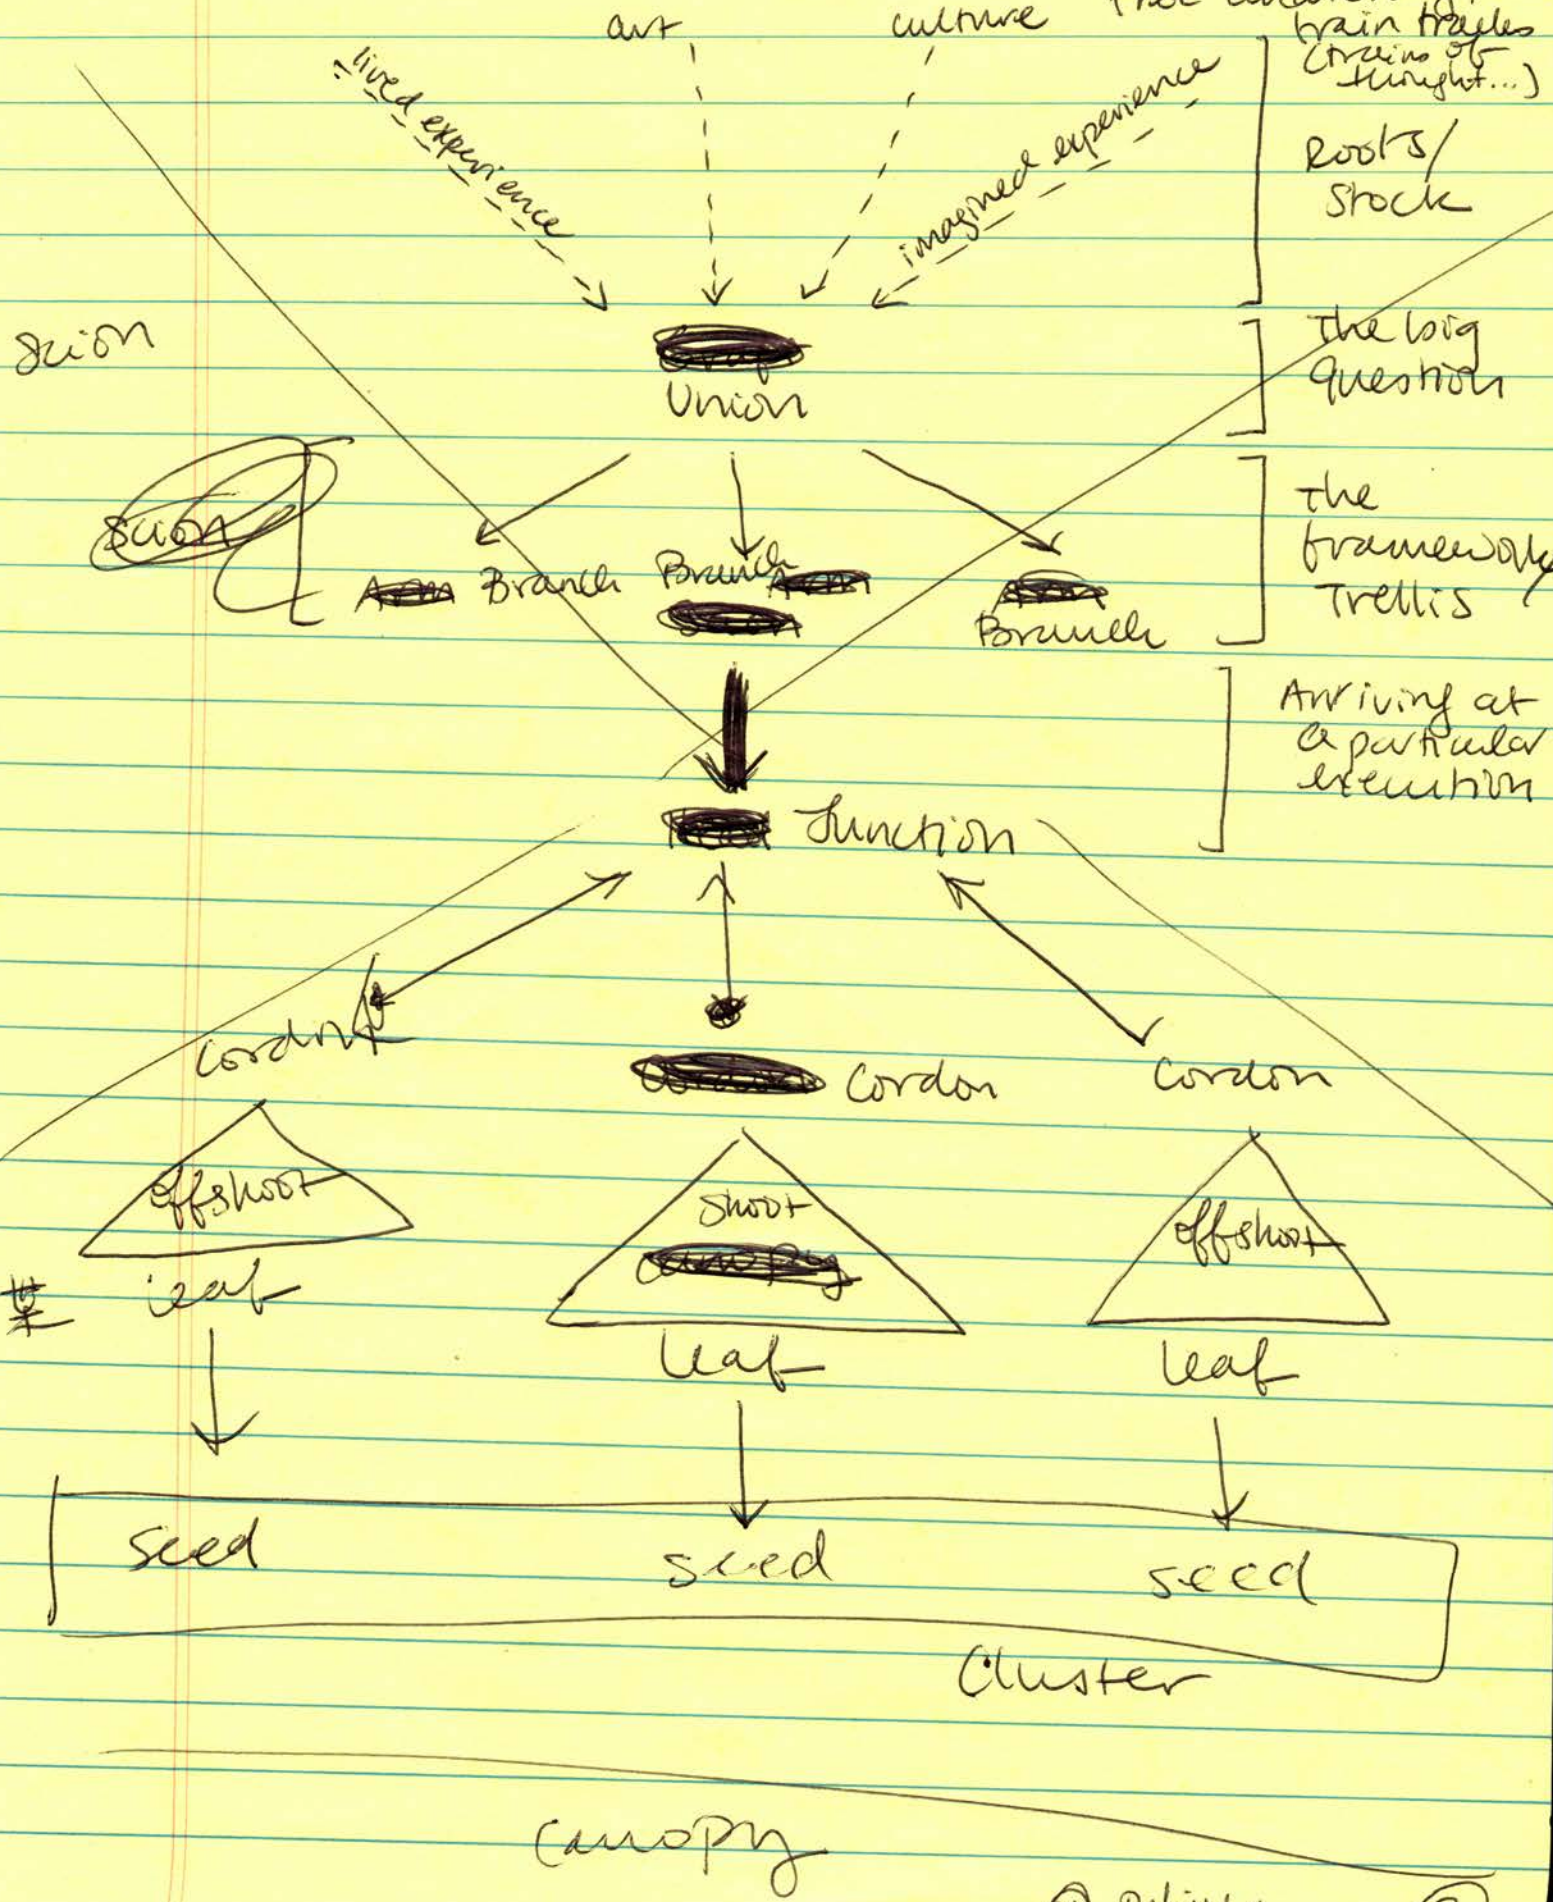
art
culture
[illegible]
brain trailes (trains of thought...)
lived experience
imagined experience
Roots/ Stock
Scion
Union
The big question
Scion
Branch
Branch
Branch
the framework Trellis
Arriving at a particular execution
Junction
Cordon
Cordon
Cordon
offshoot
shoot
offshoot
葉
leaf
leaf
leaf
seed
seed
seed
Cluster
canopy
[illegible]